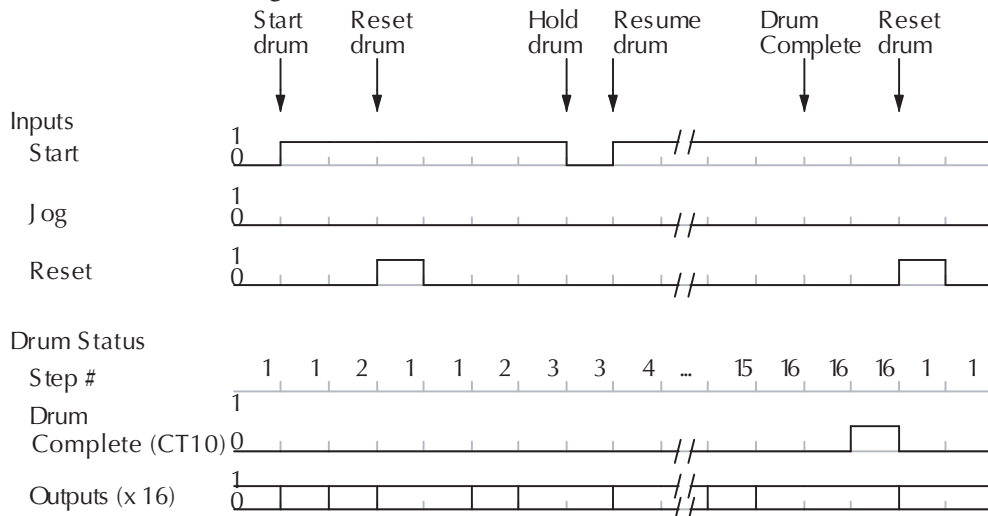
Start drum
Reset drum
Hold drum
Resume drum
Drum Complete
Reset drum

Inputs
Start
1
0

Jog
1
0

Reset
1
0

Drum Status
Step #
1 1 2 1 1 2 3 3 4 ... 15 16 16 16 1 1

Drum Complete (CT10)
1
0

Outputs (x 16)
1
0